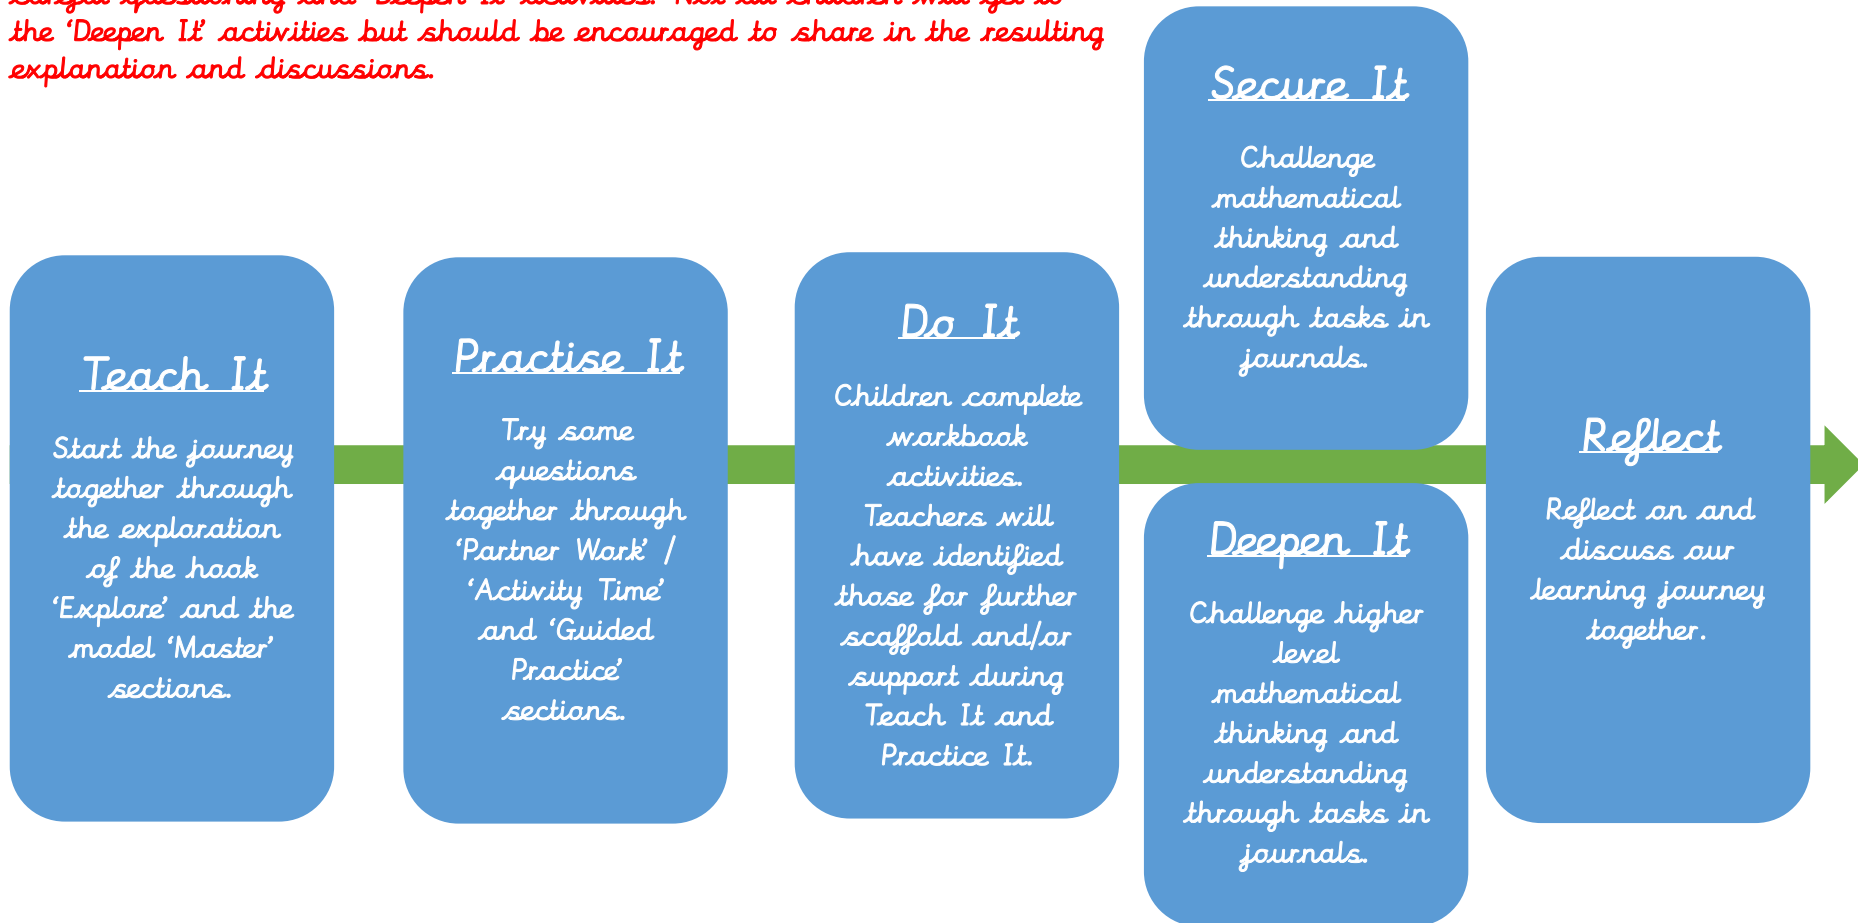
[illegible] the 'Deepen It' activities but should be encouraged to share in the resulting explanation and discussions.

Secure It

Challenge mathematical thinking and understanding through tasks in journals.

Teach It

Start the journey together through the exploration of the hook 'Explore' and the model 'Master' sections.

Practise It

Try some questions together through 'Partner Work' / 'Activity Time' and 'Guided Practice' sections.

Do It

Children complete workbook activities. Teachers will have identified those for further scaffold and/or support during Teach It and Practice It.

Deepen It

Challenge higher level mathematical thinking and understanding through tasks in journals.

Reflect

Reflect on and discuss our learning journey together.